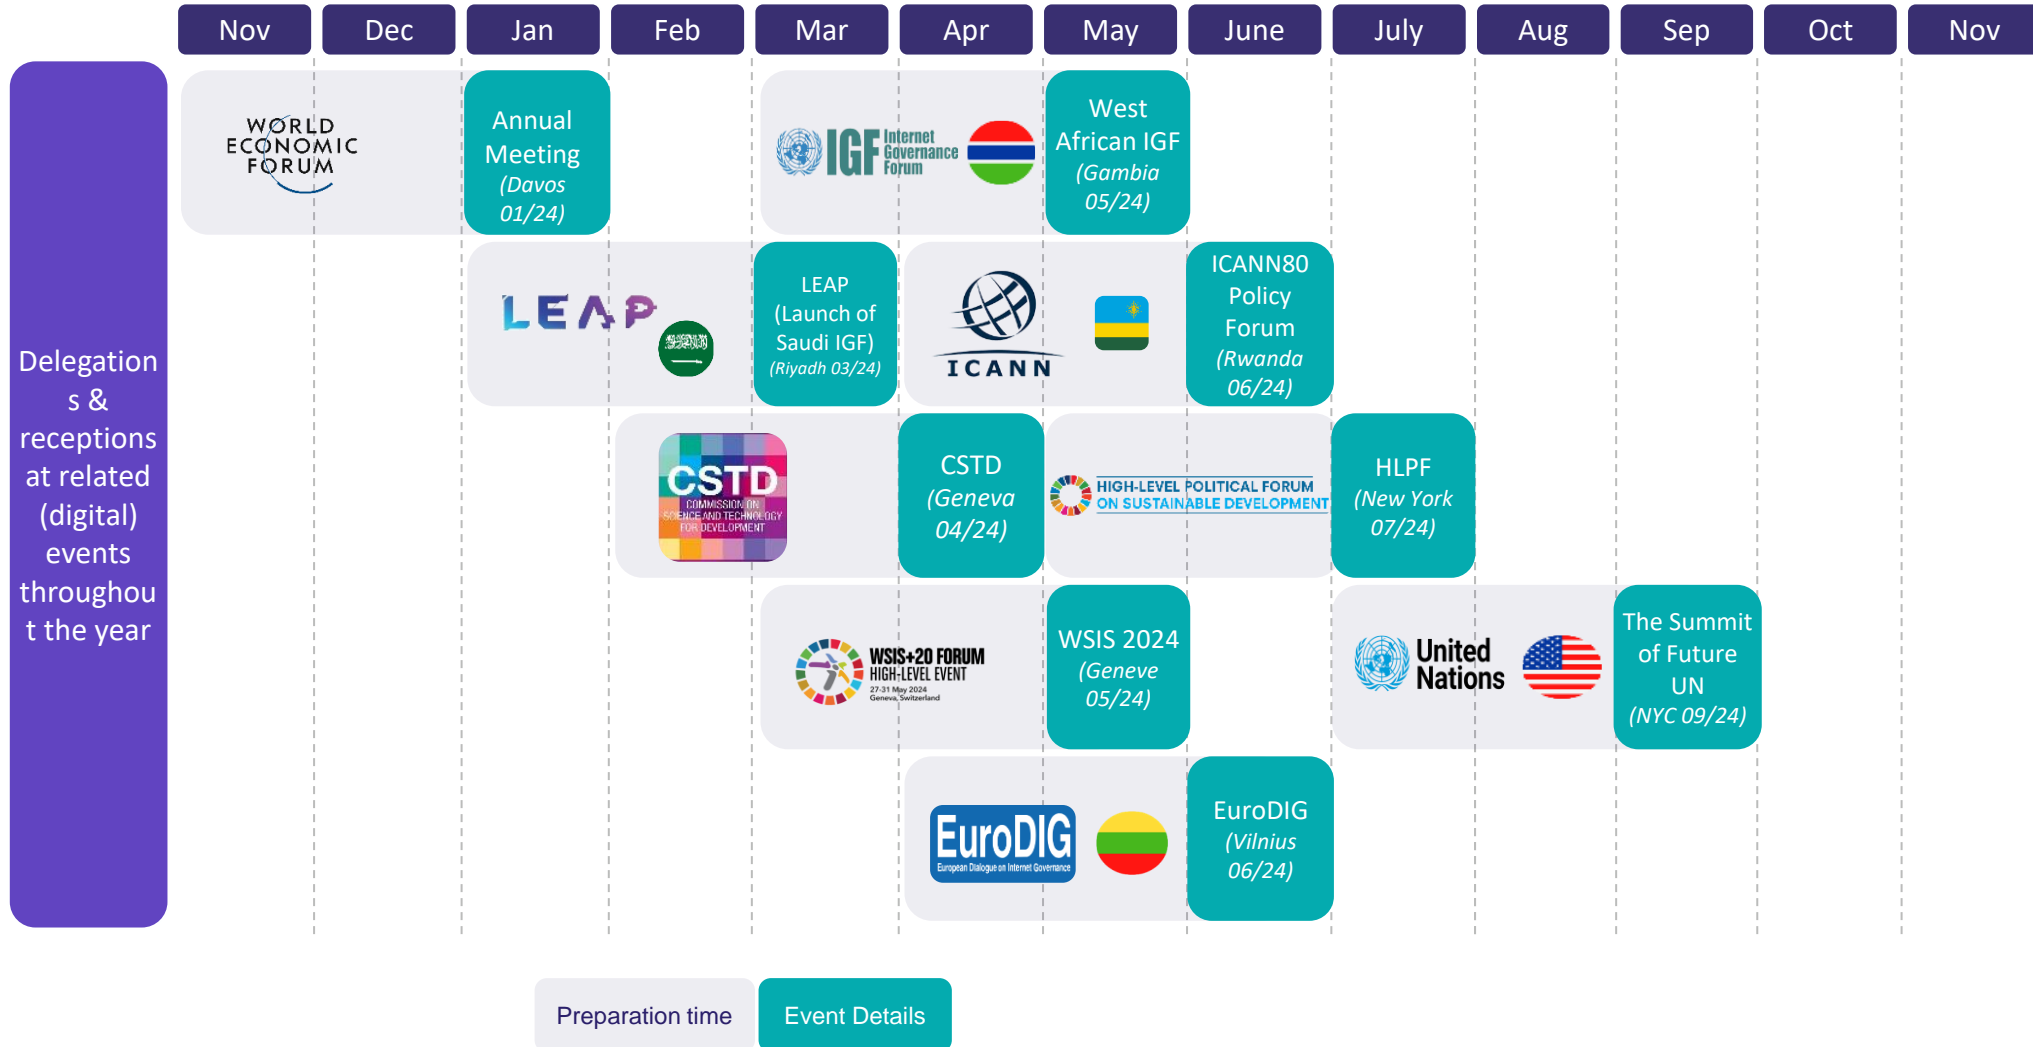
| Nov | Dec | Jan | Feb | Mar | Apr | May | June | July | Aug | Sep | Oct | Nov |
|---|---|---|---|---|---|---|---|---|---|---|---|---|

Delegations & receptions at related (digital) events throughout the year

WORLD ECONOMIC FORUM

Annual Meeting (Davos 01/24)

IGF Internet Governance Forum

West African IGF (Gambia 05/24)

LEAP

LEAP (Launch of Saudi IGF) (Riyadh 03/24)

ICANN

ICANN80 Policy Forum (Rwanda 06/24)

CSTD COMMISSION ON SCIENCE AND TECHNOLOGY FOR DEVELOPMENT

CSTD (Geneva 04/24)

HIGH-LEVEL POLITICAL FORUM ON SUSTAINABLE DEVELOPMENT

HLPF (New York 07/24)

WSIS+20 FORUM HIGH-LEVEL EVENT 27-31 May 2024 Geneva, Switzerland

WSIS 2024 (Geneve 05/24)

United Nations

The Summit of Future UN (NYC 09/24)

EuroDIG European Dialogue on Internet Governance

EuroDIG (Vilnius 06/24)

Preparation time

Event Details